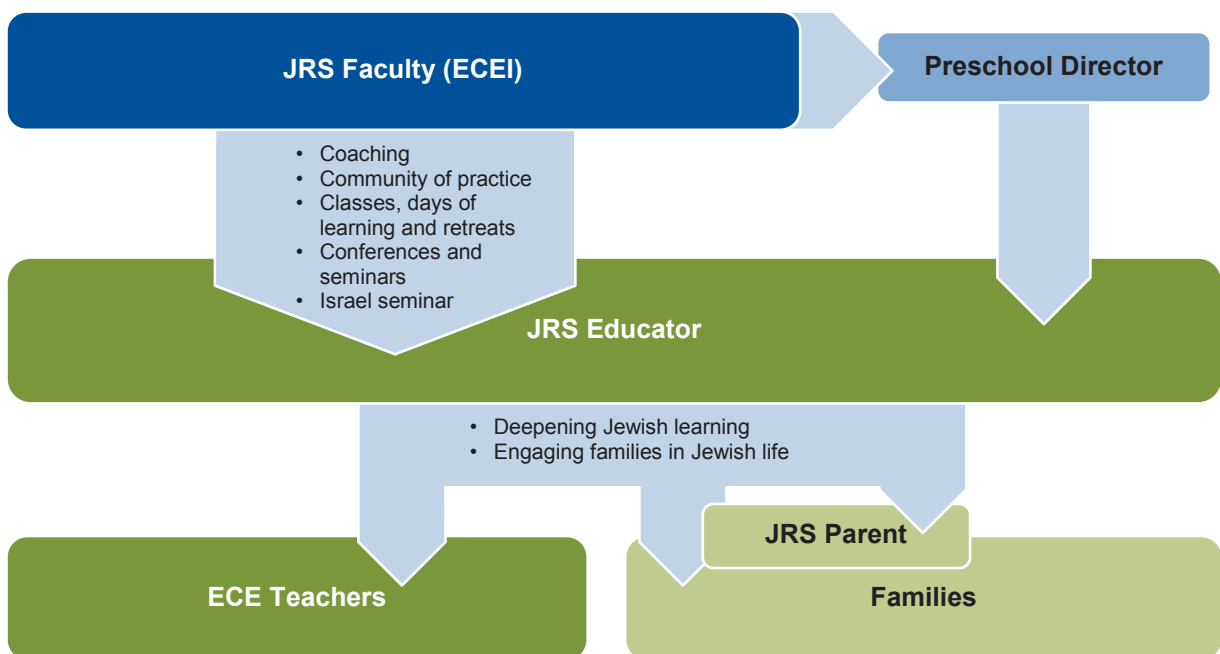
JRS Faculty (ECEI)

Preschool Director

- Coaching
- Community of practice
- Classes, days of learning and retreats
- Conferences and seminars
- Israel seminar

JRS Educator

- Deepening Jewish learning
- Engaging families in Jewish life

JRS Parent

ECE Teachers

Families